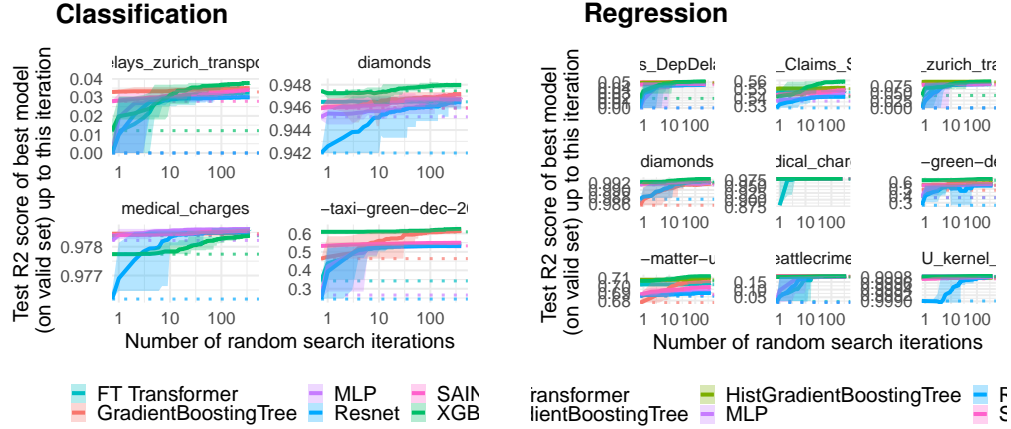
Classification

Test R2 score of best model (on valid set) up to this iteration

elays_zurich_transpo

0.04
0.03
0.02
0.01
0.00

diamonds

0.948
0.946
0.944
0.942

medical_charges

0.978
0.977

–taxi-green-dec-20

0.6
0.5
0.4
0.3

1 10 100

Number of random search iterations

Regression

Test R2 score of best model (on valid set) up to this iteration

s_DepDela

0.05
0.00

_Claims_S

0.56
0.55
0.54
0.53

_zurich_tra

0.075
0.050
0.025
0.000

diamonds

0.992
0.990
0.988
0.986

dical_charg

0.975
0.950
0.925
0.900
0.875

–green-de

0.6
0.5
0.4
0.3

–matter–u

0.71
0.70
0.69
0.68

eattlecrime

0.15
0.10
0.05

U_kernel_

0.9998
0.9996
0.9994
0.9992
0.9990

1 10 100

Number of random search iterations

FT Transformer
GradientBoostingTree
MLP
Resnet
SAIN
XGB

ransformer
ientBoostingTree
HistGradientBoostingTree
MLP
R
S